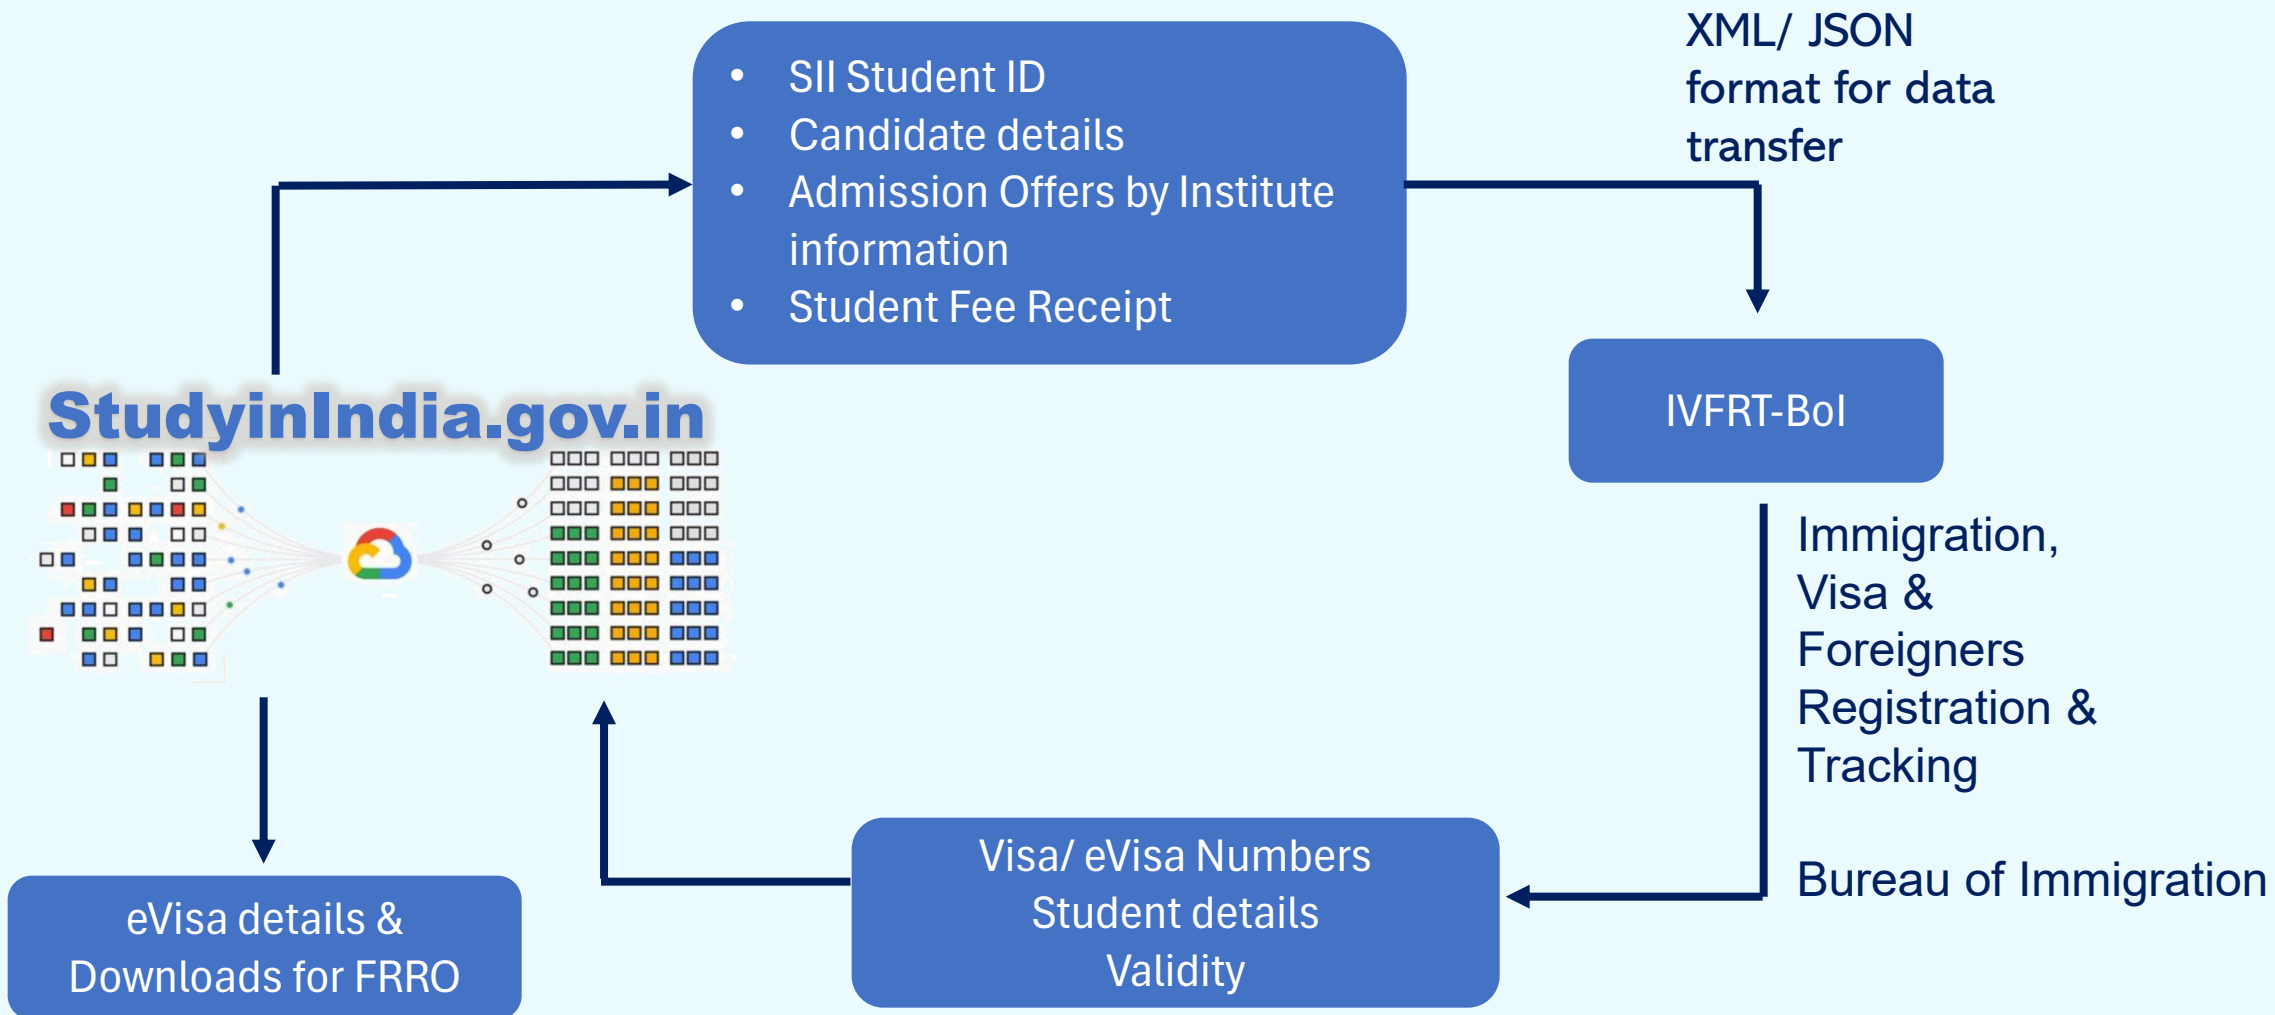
• SII Student ID
• Candidate details
• Admission Offers by Institute information
• Student Fee Receipt

XML/ JSON format for data transfer

StudyinIndia.gov.in

IVFRT-BoI

Immigration, Visa & Foreigners Registration & Tracking

Bureau of Immigration

eVisa details & Downloads for FRRO

Visa/ eVisa Numbers
Student details
Validity